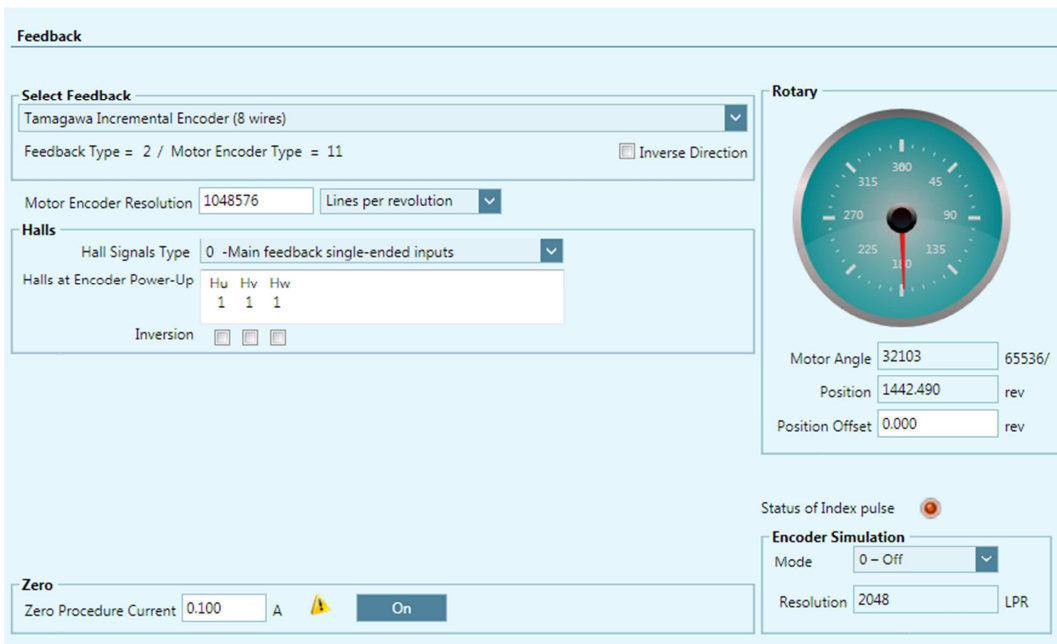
Feedback

Select Feedback
Tamagawa Incremental Encoder (8 wires)
Feedback Type = 2 / Motor Encoder Type = 11
Inverse Direction

Motor Encoder Resolution 1048576 Lines per revolution

Halls
Hall Signals Type 0 -Main feedback single-ended inputs
Halls at Encoder Power-Up
Hu Hv Hw
1 1 1
Inversion

Rotary
360
45
90
135
180
225
270
315

Motor Angle 32103 65536/
Position 1442.490 rev
Position Offset 0.000 rev

Status of Index pulse

Encoder Simulation
Mode 0 – Off
Resolution 2048 LPR

Zero
Zero Procedure Current 0.100 A
On